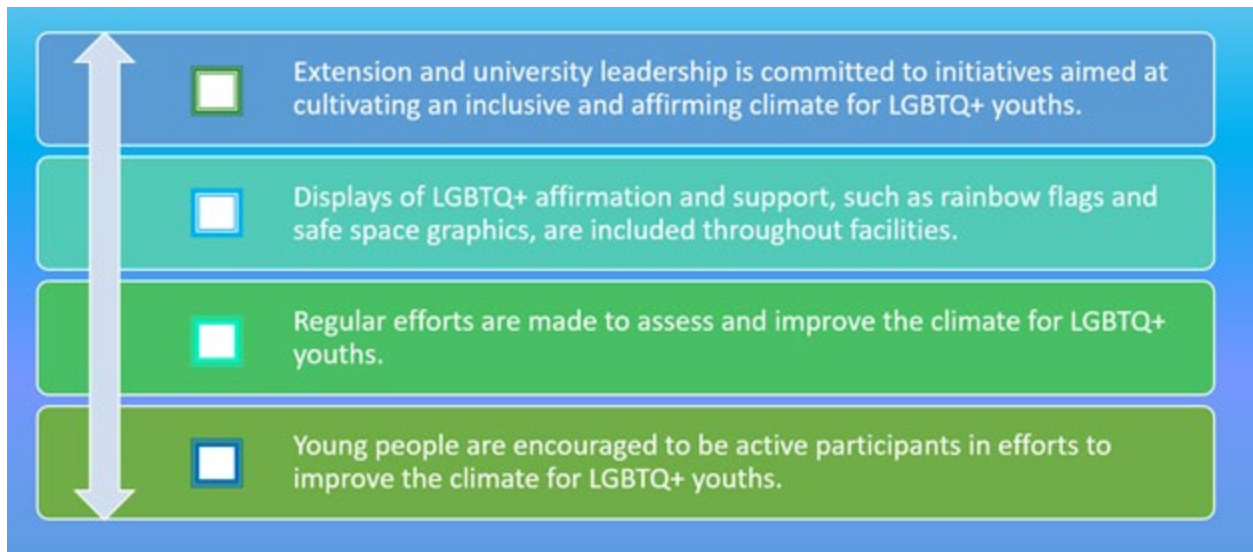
Extension and university leadership is committed to initiatives aimed at cultivating an inclusive and affirming climate for LGBTQ+ youths.

Displays of LGBTQ+ affirmation and support, such as rainbow flags and safe space graphics, are included throughout facilities.

Regular efforts are made to assess and improve the climate for LGBTQ+ youths.

Young people are encouraged to be active participants in efforts to improve the climate for LGBTQ+ youths.